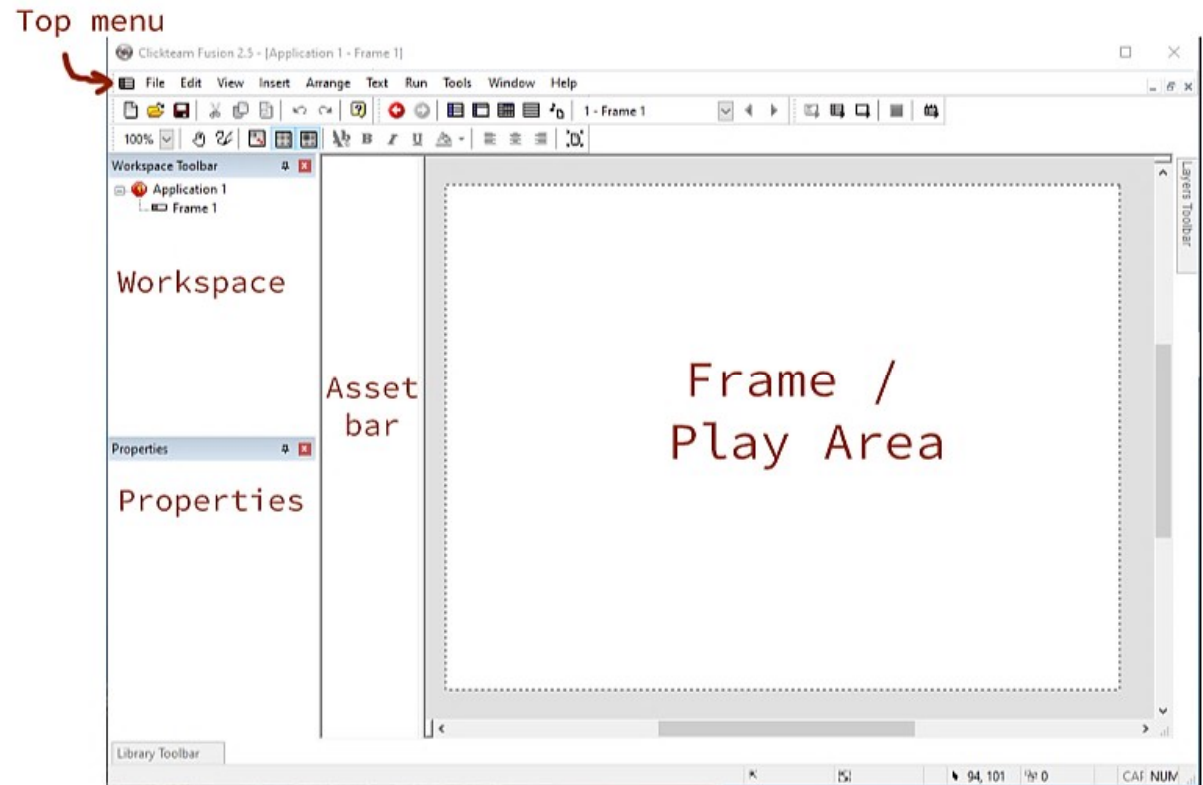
Top menu

Clickteam Fusion 2.5 - [Application 1 - Frame 1]

File Edit View Insert Arrange Text Run Tools Window Help

1 - Frame 1

100%

B I U

Workspace Toolbar

Application 1

Frame 1

Workspace

Asset bar

Frame / Play Area

Layers Toolbar

Properties

Properties

Library Toolbar

94, 101 0 CAP NUM